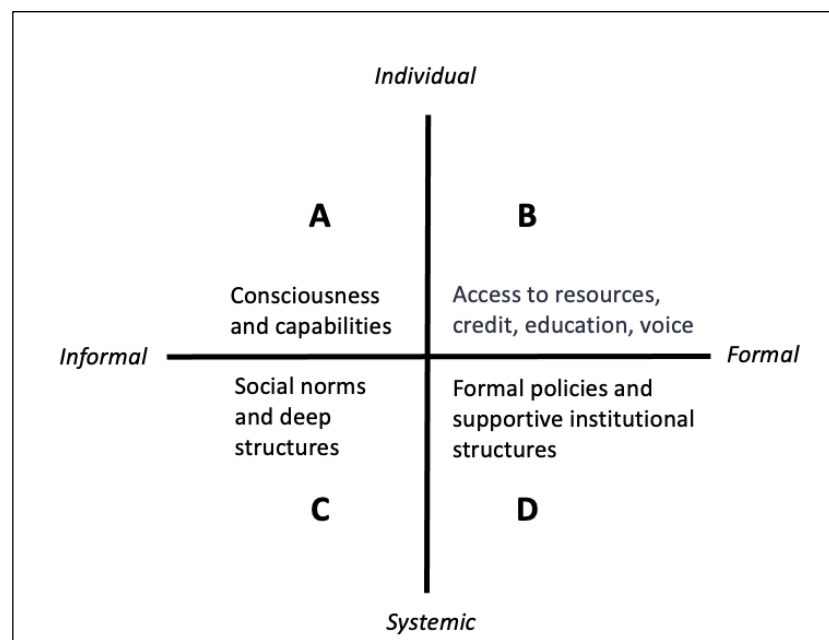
Individual

A

B

Consciousness and capabilities

Access to resources, credit, education, voice

Informal

Formal

Social norms and deep structures

Formal policies and supportive institutional structures

C

D

Systemic